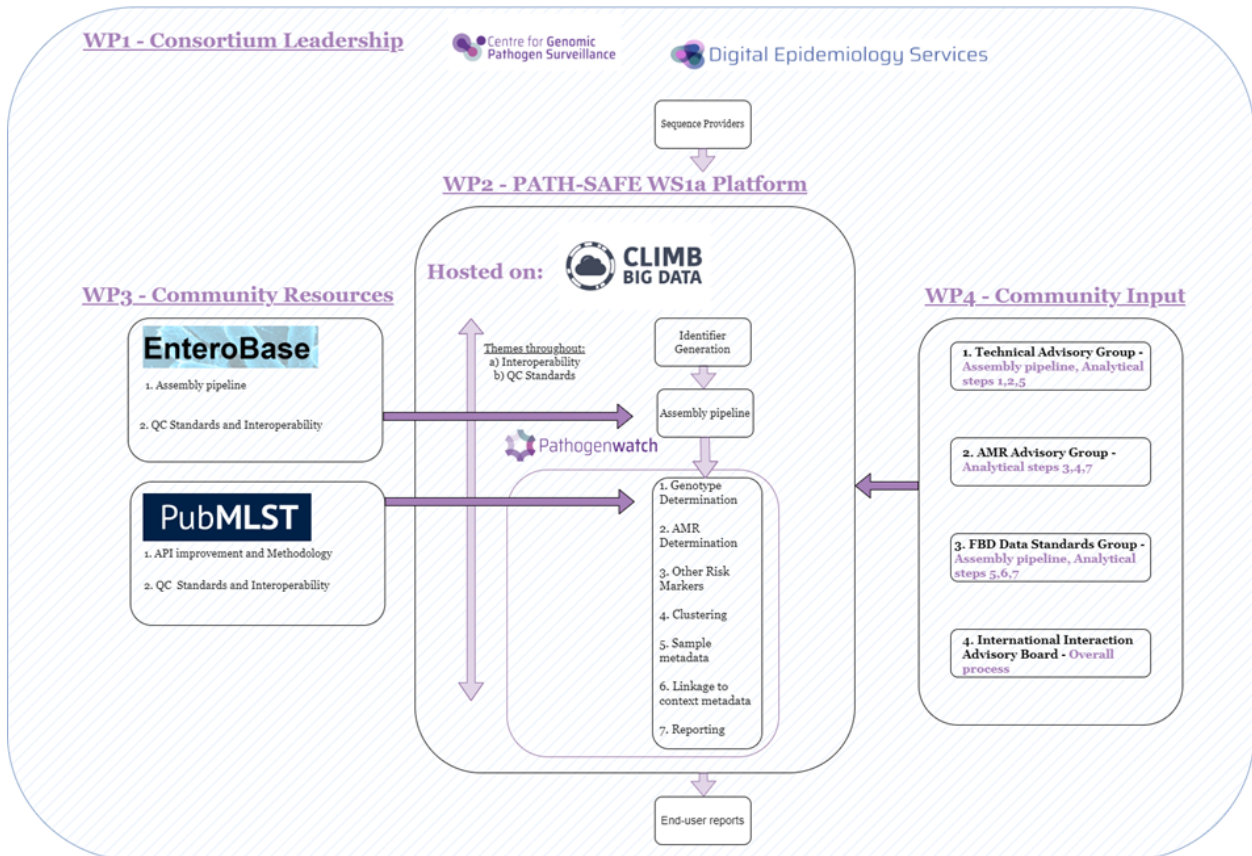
WP1 - Consortium Leadership

Centre for Genomic Pathogen Surveillance

Digital Epidemiology Services

Sequence Providers

WP2 - PATH-SAFE WS1a Platform

Hosted on: CLIMB BIG DATA

WP3 - Community Resources

EnteroBase

1. Assembly pipeline

2. QC Standards and Interoperability

PubMLST

1. API improvement and Methodology

2. QC Standards and Interoperability

Themes throughout:
a) Interoperability
b) QC Standards

Identifier Generation

Assembly pipeline

Pathogenwatch

1. Genotype Determination

2. AMR Determination

3. Other Risk Markers

4. Clustering

5. Sample metadata

6. Linkage to context metadata

7. Reporting

End-user reports

WP4 - Community Input

1. Technical Advisory Group - Assembly pipeline, Analytical steps 1,2,5

2. AMR Advisory Group - Analytical steps 3,4,7

3. FBD Data Standards Group - Assembly pipeline, Analytical steps 5,6,7

4. International Interaction Advisory Board - Overall process